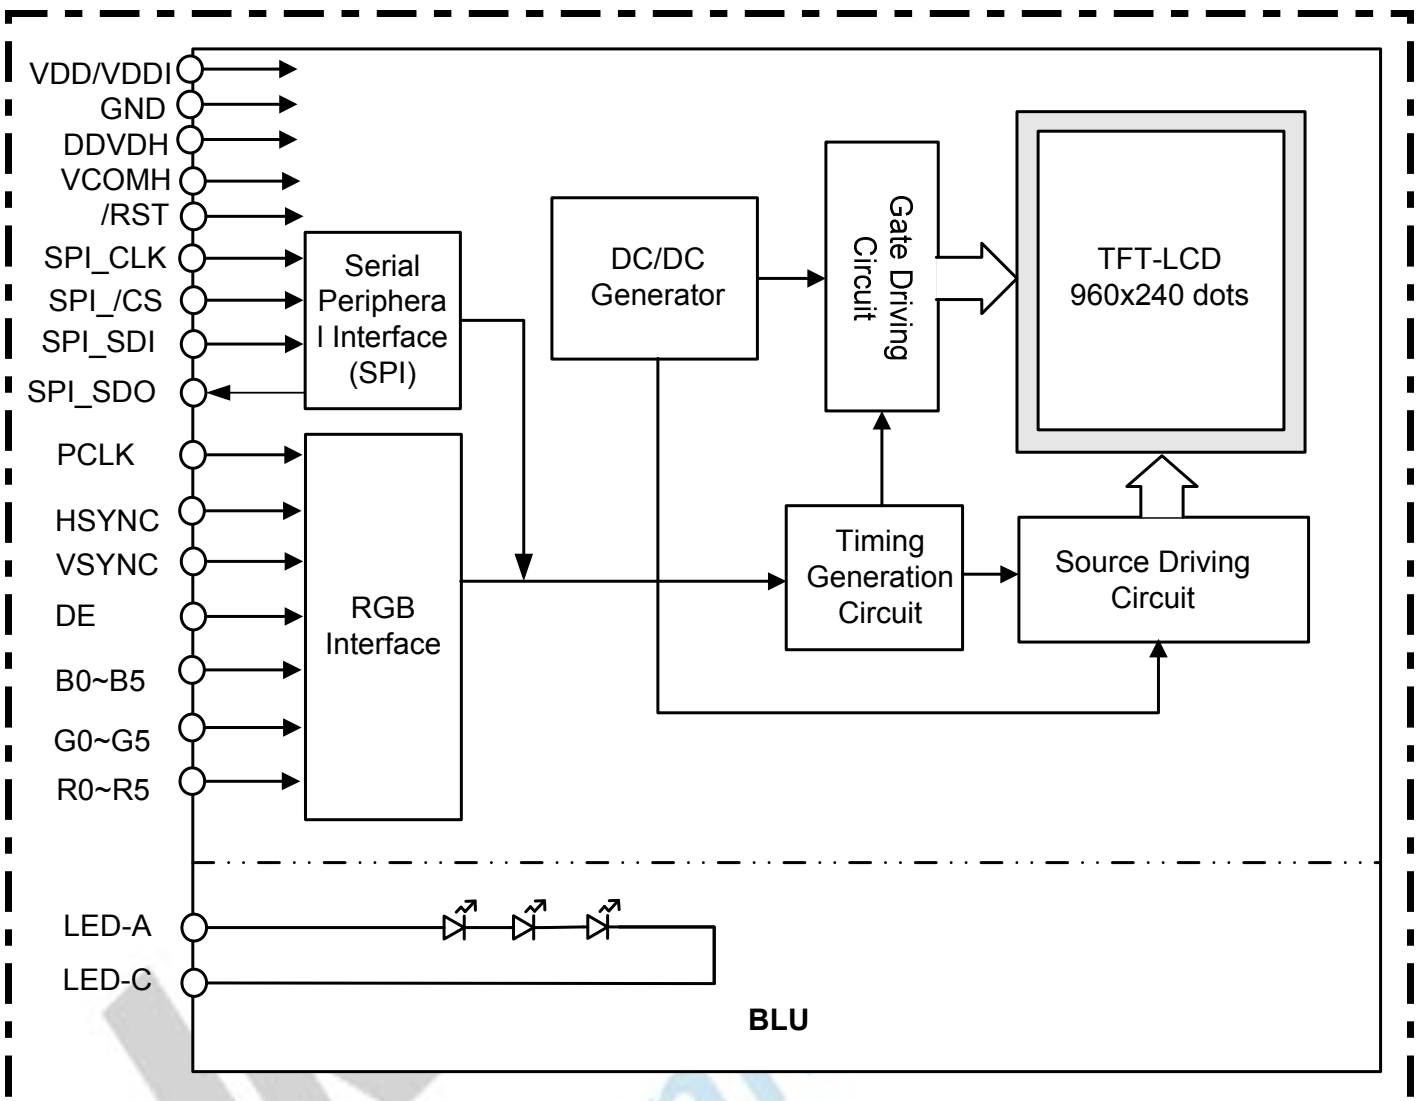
VDD/VDDI
GND
DDVDH
VCOMH
/RST
SPI_CLK
SPI_/CS
SPI_SDI
SPI_SDO
PCLK
HSYNC
VSYNC
DE
B0~B5
G0~G5
R0~R5

Serial Periphera l Interface (SPI)

RGB Interface

DC/DC Generator

Gate Driving Circuit

TFT-LCD 960x240 dots

Timing Generation Circuit

Source Driving Circuit

LED-A
LED-C

BLU